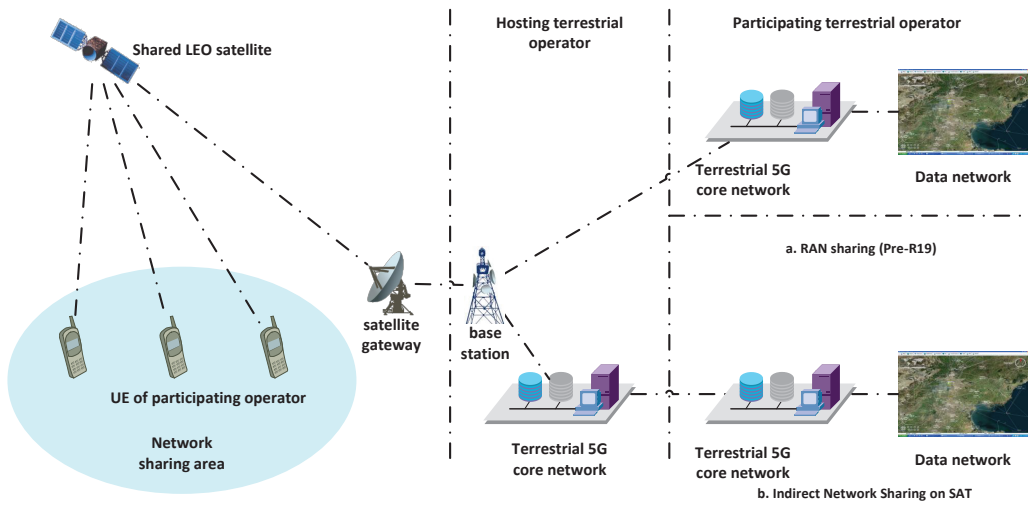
Shared LEO satellite

Hosting terrestrial operator

Participating terrestrial operator

Terrestrial 5G core network

Data network

a. RAN sharing (Pre-R19)

satellite gateway

base station

UE of participating operator

Network sharing area

Terrestrial 5G core network

Terrestrial 5G core network

Data network

b. Indirect Network Sharing on SAT